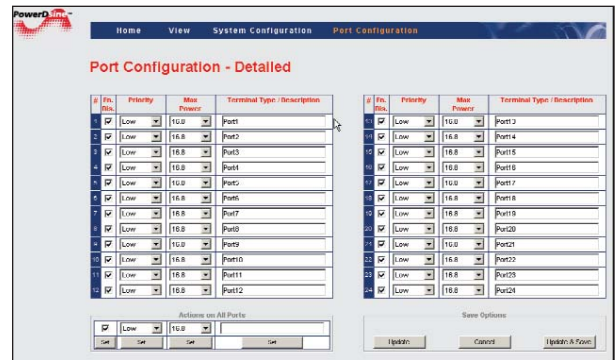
PowerDsine

Home View System Configuration Port Configuration

Port Configuration - Detailed

| # | En. Dis. | Priority | Max Power | Terminal Type / Description |
|---|---|---|---|---|
| 1 | ☑ | Low | 16.8 | Port1 |
| 2 | ☑ | Low | 16.8 | Port2 |
| 3 | ☑ | Low | 16.8 | Port3 |
| 4 | ☑ | Low | 16.8 | Port4 |
| 5 | ☑ | Low | 16.8 | Port5 |
| 6 | ☑ | Low | 16.8 | Port6 |
| 7 | ☑ | Low | 16.8 | Port7 |
| 8 | ☑ | Low | 16.8 | Port8 |
| 9 | ☑ | Low | 16.8 | Port9 |
| 10 | ☑ | Low | 16.8 | Port10 |
| 11 | ☑ | Low | 16.8 | Port11 |
| 12 | ☑ | Low | 16.8 | Port12 |

| # | En. Dis. | Priority | Max Power | Terminal Type / Description |
|---|---|---|---|---|
| 13 | ☑ | Low | 16.8 | Port13 |
| 14 | ☑ | Low | 16.8 | Port14 |
| 15 | ☑ | Low | 16.8 | Port15 |
| 16 | ☑ | Low | 16.8 | Port16 |
| 17 | ☑ | Low | 16.8 | Port17 |
| 18 | ☑ | Low | 16.8 | Port18 |
| 19 | ☑ | Low | 16.8 | Port19 |
| 20 | ☑ | Low | 16.8 | Port20 |
| 21 | ☑ | Low | 16.8 | Port21 |
| 22 | ☑ | Low | 16.8 | Port22 |
| 23 | ☑ | Low | 16.8 | Port23 |
| 24 | ☑ | Low | 16.8 | Port24 |

Actions on All Ports
☑ Low 16.8
Set Set Set Set

Save Options
Update Cancel Update & Save